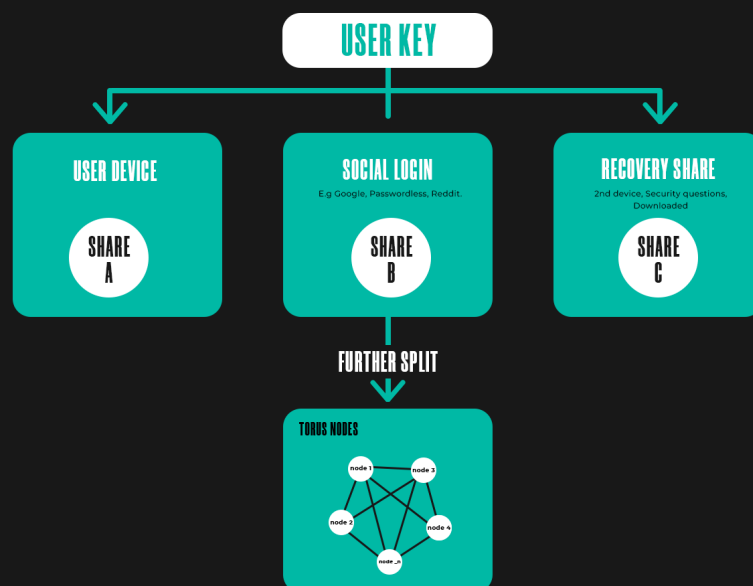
USER KEY

USER DEVICE

SHARE A

SOCIAL LOGIN

E.g Google, Passwordless, Reddit.

SHARE B

RECOVERY SHARE

2nd device, Security questions, Downloaded

SHARE C

FURTHER SPLIT

TORUS NODES

node 1

node 3

node 2

node 4

node _n